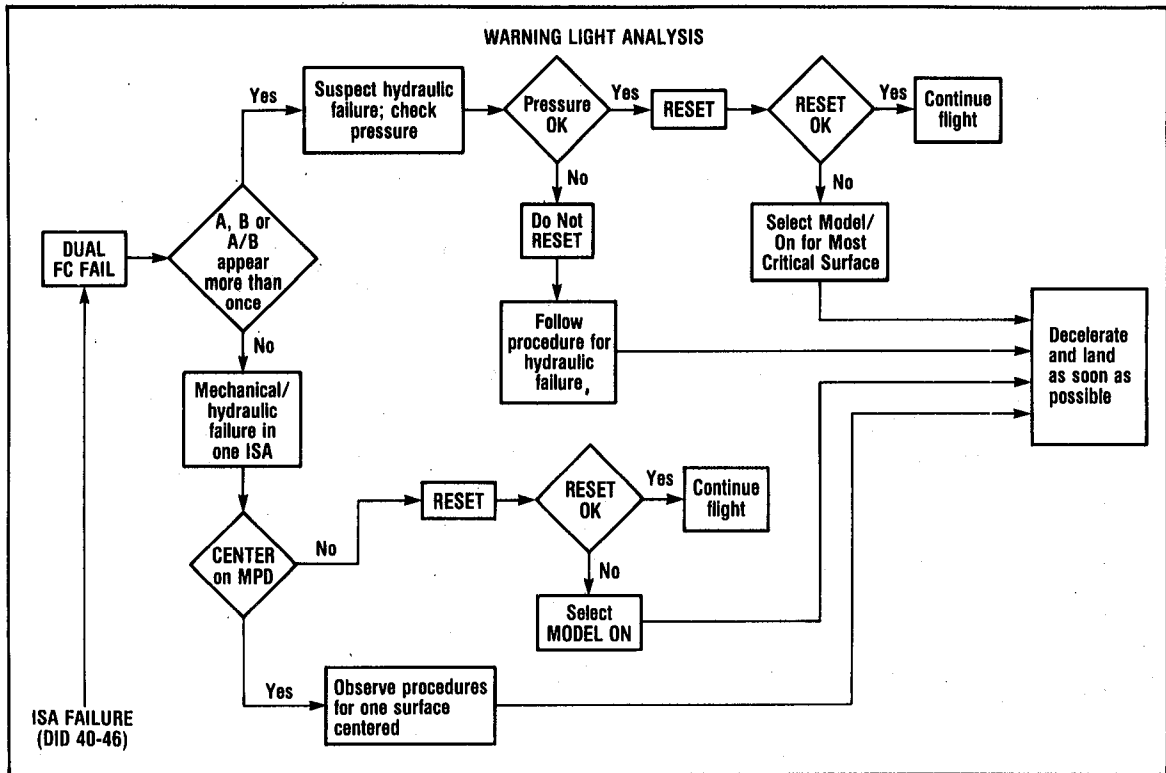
WARNING LIGHT ANALYSIS

DUAL FC FAIL

ISA FAILURE (DID 40-46)

A, B or A/B appear more than once

Yes

Suspect hydraulic failure; check pressure

Pressure OK

Yes

RESET

RESET OK

Yes

Continue flight

No

Select Model/ On for Most Critical Surface

No

Do Not RESET

Follow procedure for hydraulic failure,

Decelerate and land as soon as possible

No

Mechanical/ hydraulic failure in one ISA

CENTER on MPD

No

RESET

RESET OK

Yes

Continue flight

No

Select MODEL ON

Yes

Observe procedures for one surface centered